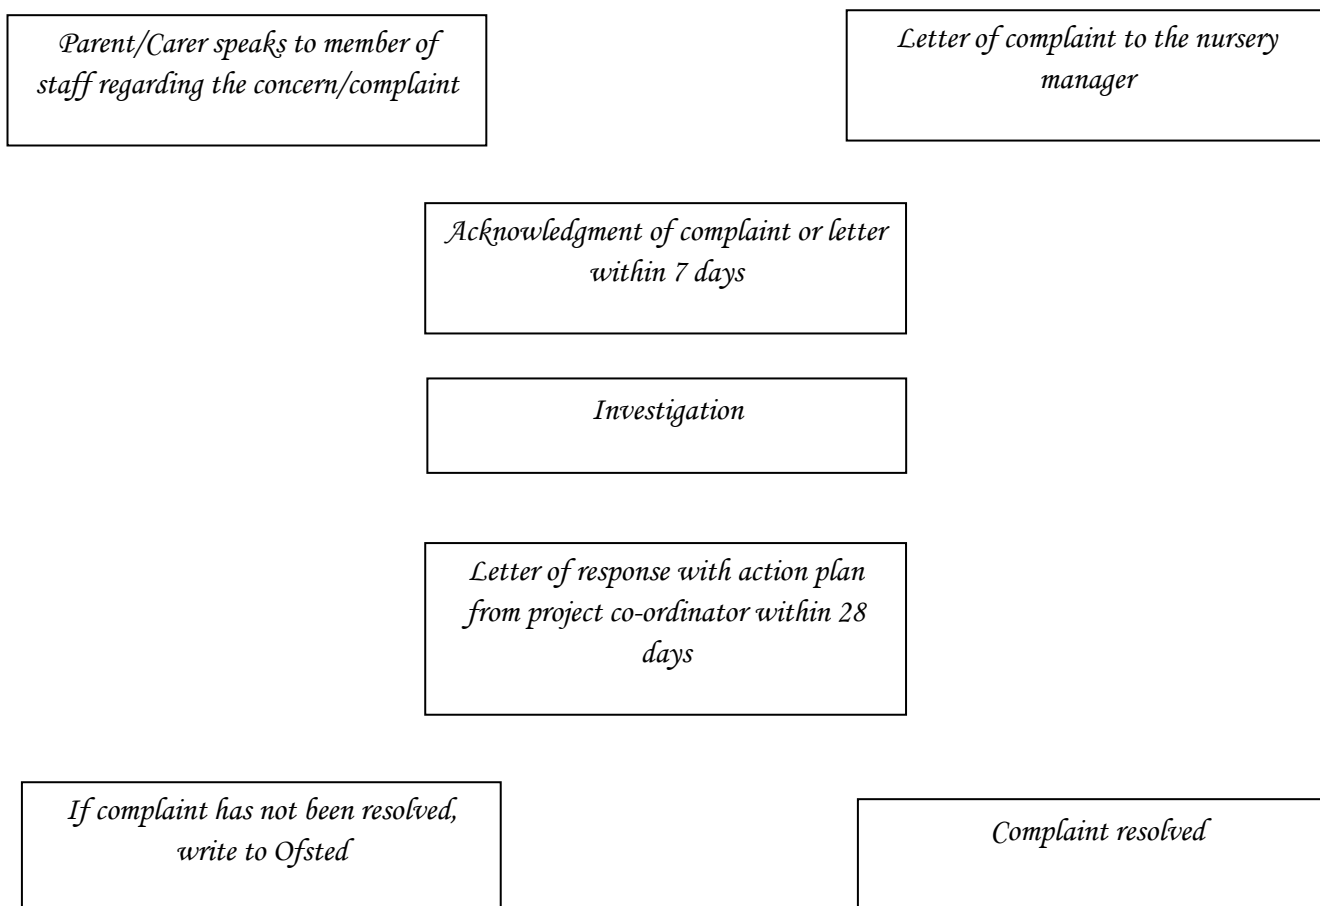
Parent/Carer speaks to member of staff regarding the concern/complaint

Letter of complaint to the nursery manager

Acknowledgment of complaint or letter within 7 days

Investigation

Letter of response with action plan from project co-ordinator within 28 days

If complaint has not been resolved, write to Ofsted

Complaint resolved